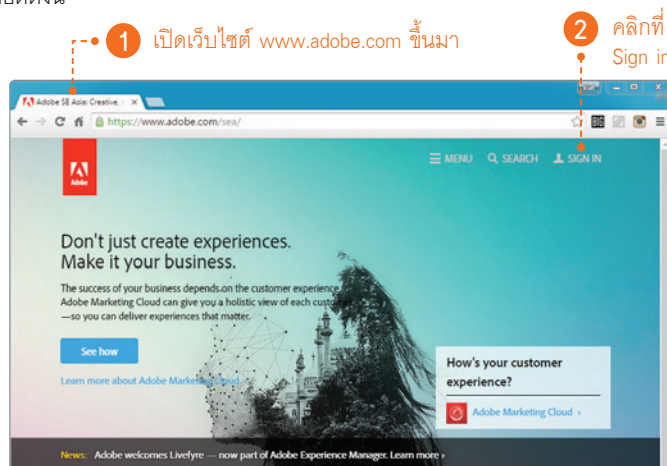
ดังนี้

1 เปิดเว็บไซต์ www.adobe.com ขึ้นมา

2 คลิกที่ Sign in

Adobe SE Asia: Creative ×

https://www.adobe.com/sea/

Adobe

MENU SEARCH SIGN IN

Don't just create experiences. Make it your business.

The success of your business depends on the customer experience. Adobe Marketing Cloud can give you a holistic view of each customer —so you can deliver experiences that matter.

See how

Learn more about Adobe Marketing Cloud

How's your customer experience?

Adobe Marketing Cloud ›

News: Adobe welcomes Livefyre — now part of Adobe Experience Manager. Learn more ›